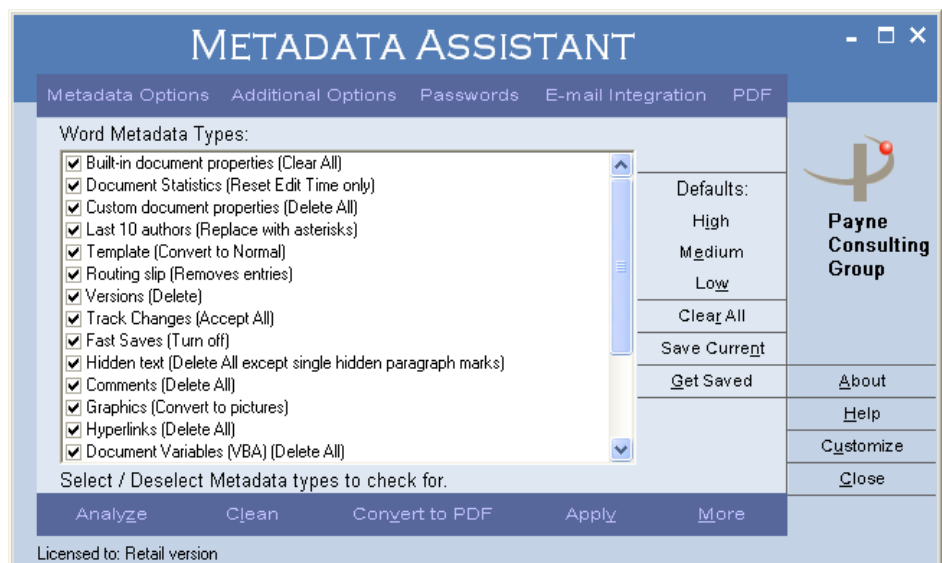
METADATA ASSISTANT

Metadata Options Additional Options Passwords E-mail Integration PDF

Word Metadata Types:

Built-in document properties (Clear All)
Document Statistics (Reset Edit Time only)
Custom document properties (Delete All)
Last 10 authors (Replace with asterisks)
Template (Convert to Normal)
Routing slip (Removes entries)
Versions (Delete)
Track Changes (Accept All)
Fast Saves (Turn off)
Hidden text (Delete All except single hidden paragraph marks)
Comments (Delete All)
Graphics (Convert to pictures)
Hyperlinks (Delete All)
Document Variables (VBA) (Delete All)

Select / Deselect Metadata types to check for.

Defaults:
High
Medium
Low
Clear All
Save Current
Get Saved

Payne Consulting Group

About
Help
Customize
Close

Analyze Clean Convert to PDF Apply More

Licensed to: Retail version